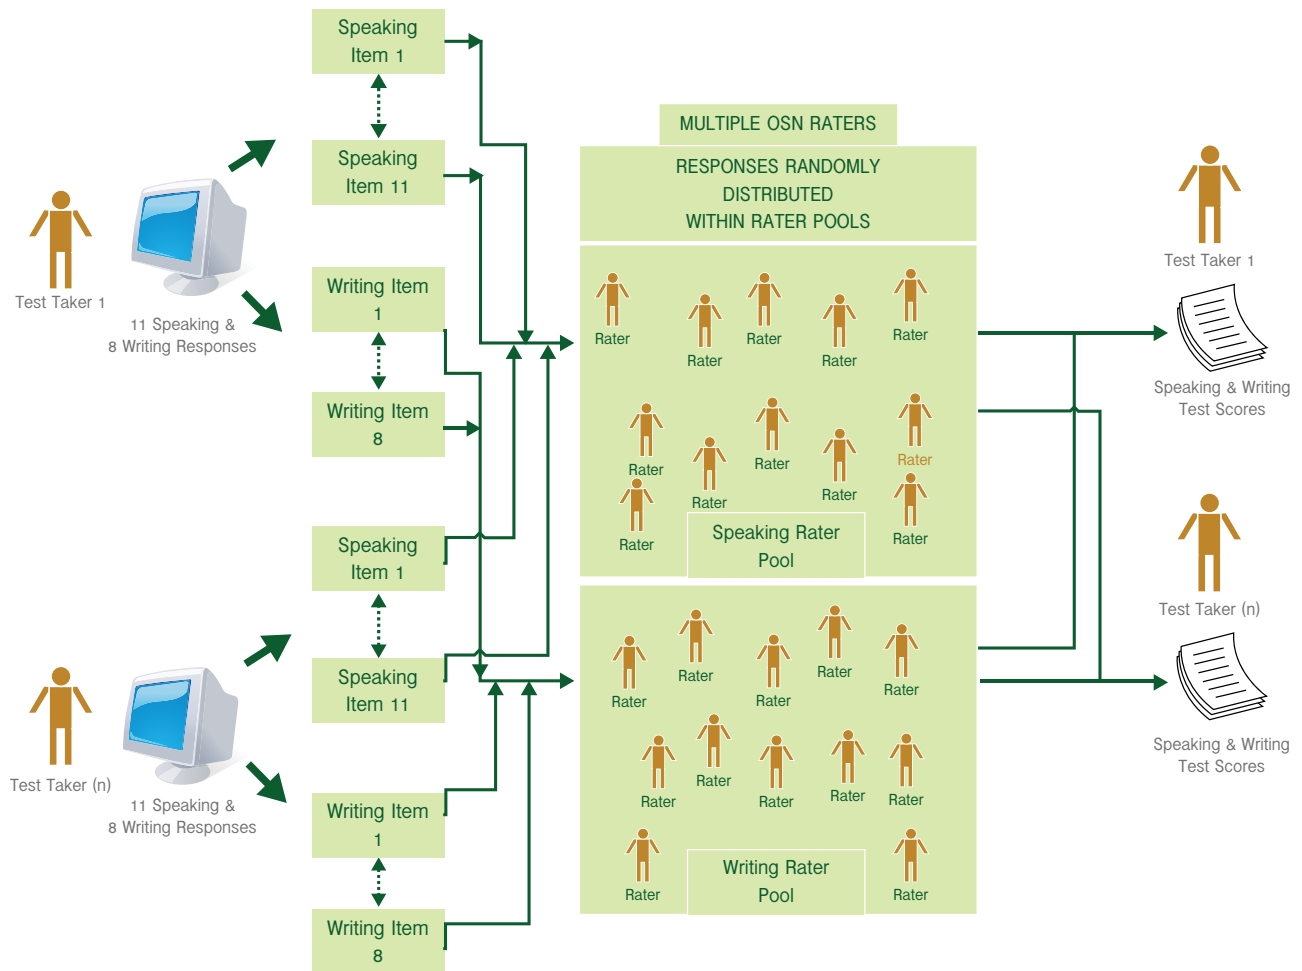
Test Taker 1

11 Speaking & 8 Writing Responses

Speaking Item 1

Speaking Item 11

Writing Item 1

Writing Item 8

Speaking Item 1

Speaking Item 11

Writing Item 1

Writing Item 8

Test Taker (n)

11 Speaking & 8 Writing Responses

MULTIPLE OSN RATERS

RESPONSES RANDOMLY DISTRIBUTED WITHIN RATER POOLS

Rater Rater Rater Rater Rater

Rater Rater Rater Rater Rater

Rater Rater Rater

Speaking Rater Pool

Rater Rater Rater Rater Rater

Rater Rater Rater Rater Rater

Rater Rater

Writing Rater Pool

Test Taker 1

Speaking & Writing Test Scores

Test Taker (n)

Speaking & Writing Test Scores